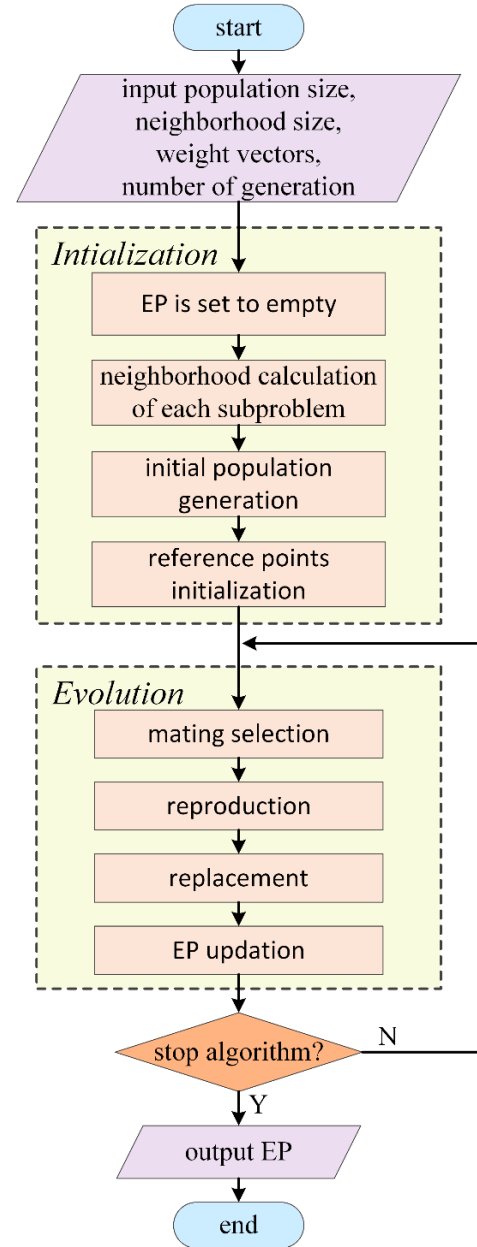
start

input population size, neighborhood size, weight vectors, number of generation

Intialization

EP is set to empty

neighborhood calculation of each subproblem

initial population generation

reference points initialization

Evolution

mating selection

reproduction

replacement

EP updation

stop algorithm?

N

Y

output EP

end